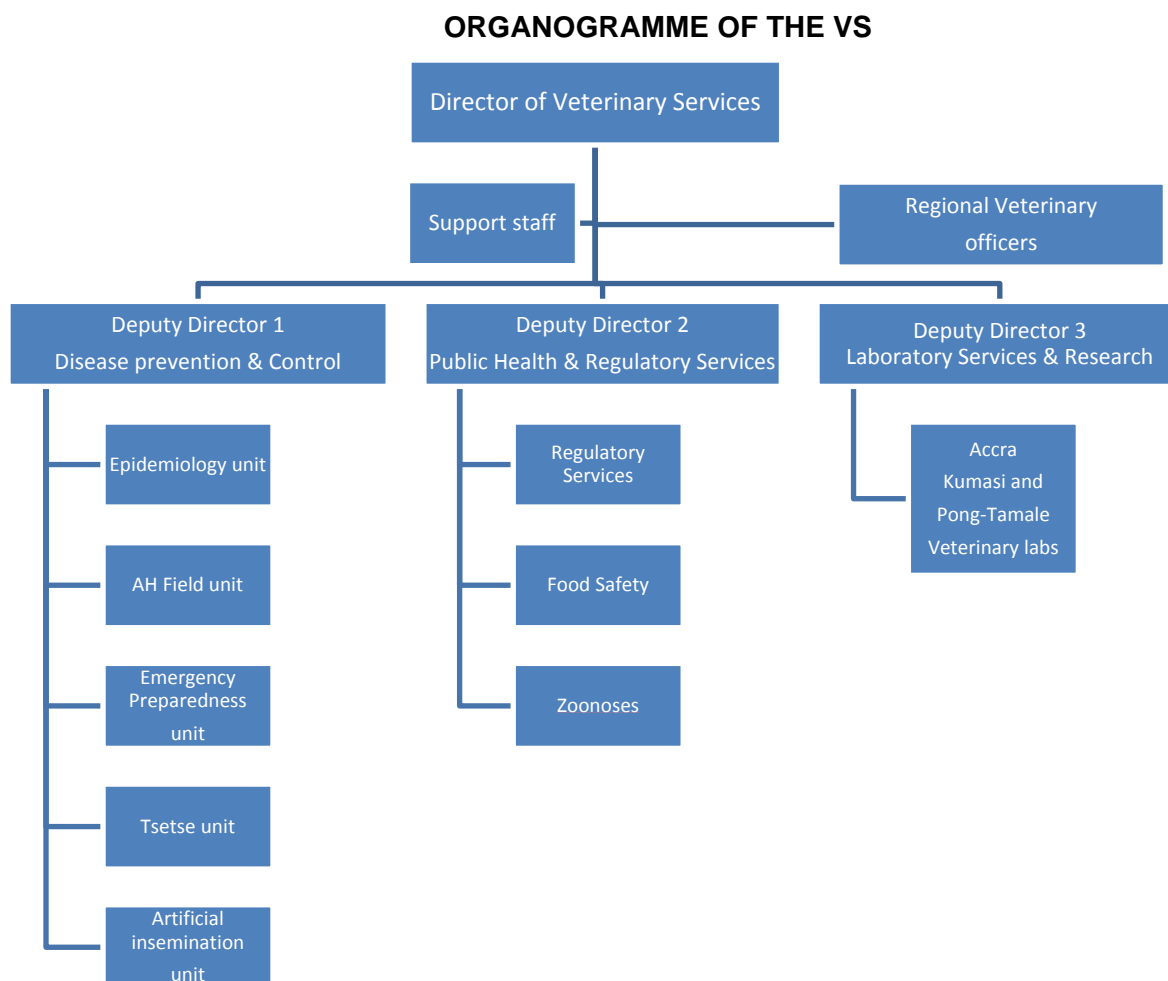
ORGANOGRAMME OF THE VS

Director of Veterinary Services

Support staff

Regional Veterinary officers

Deputy Director 1
Disease prevention & Control

Deputy Director 2
Public Health & Regulatory Services

Deputy Director 3
Laboratory Services & Research

Epidemiology unit

AH Field unit

Emergency Preparedness unit

Tsetse unit

Artificial insemination unit

Regulatory Services

Food Safety

Zoonoses

Accra
Kumasi and
Pong-Tamale
Veterinary labs